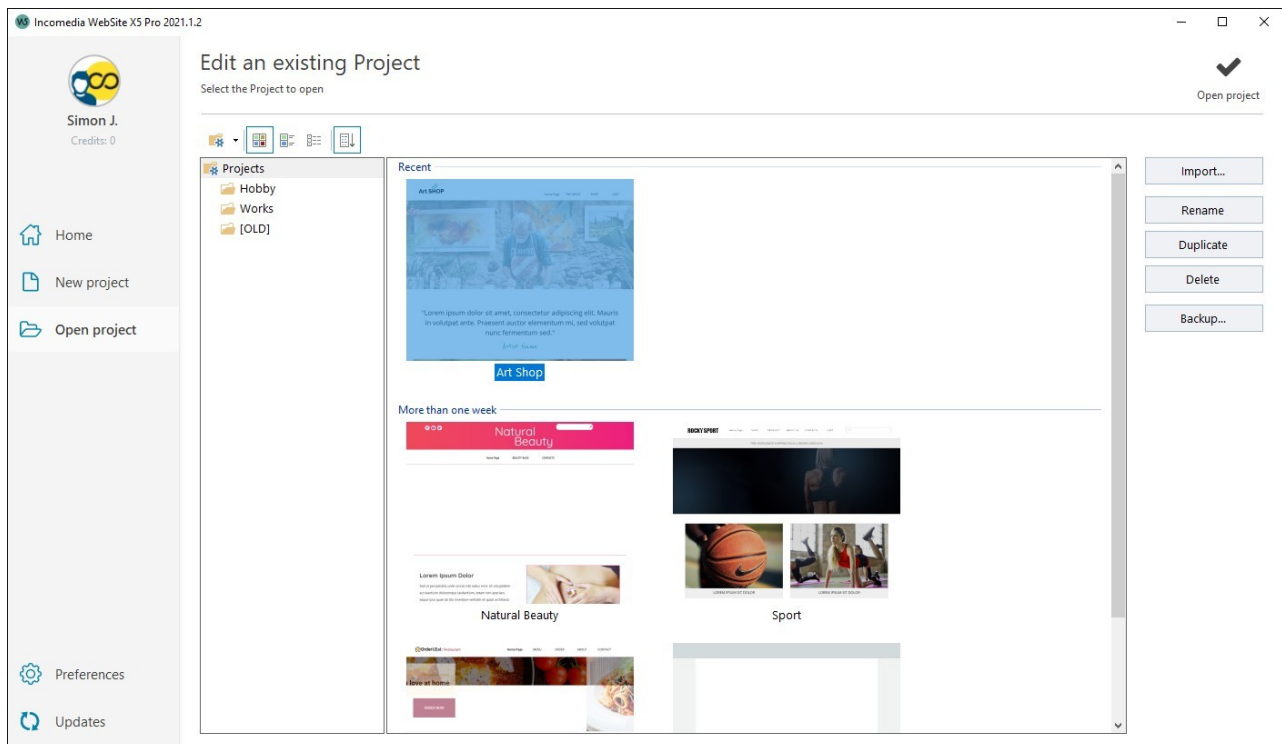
Incomedia WebSite X5 Pro 2021.1.2

Simon J.
Credits: 0

Home
New project
Open project

Preferences
Updates

Edit an existing Project
Select the Project to open

Open project

Projects
Hobby
Works
[OLD]

Recent

Art SHOP

"Lorem ipsum dolor sit amet, consectetur adipiscing elit. Mauris in volutpat ante. Praesent auctor elementum mi, sed volutpat nunc fermentum sed."

Art Shop

More than one week

Natural Beauty

Lorem Ipsum Dolor

Natural Beauty

ROCKY SPORT

LOREM IPSUM SIT DOLOR
LOREM IPSUM SIT DOLOR

Sport

I love at home

Import...
Rename
Duplicate
Delete
Backup...